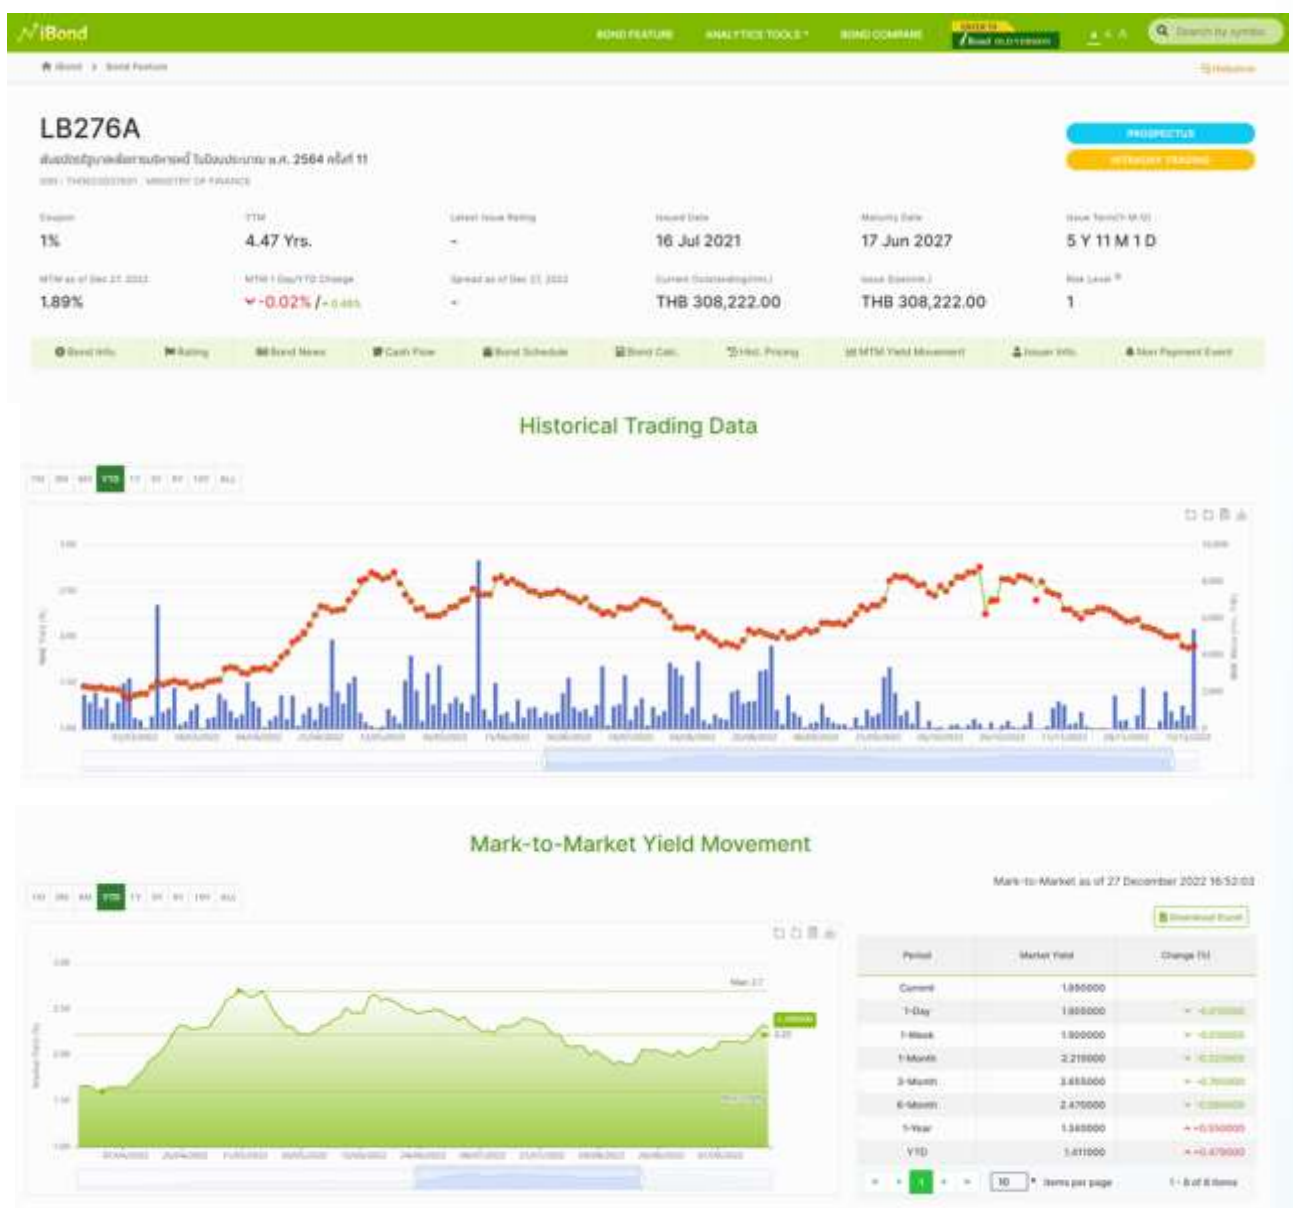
iBond

BOND FEATURE ANALYTICS TOOLS BOND COMPARE

Search by symbol

LB276A

พันธบัตรรัฐบาลเพื่อการบริหารหนี้ ในปีงบประมาณ พ.ศ. 2564 ครั้งที่ 11

PROSPECTUS

Coupon
1%

TTM
4.47 Yrs.

Latest Issue Rating
-

Issued Date
16 Jul 2021

Maturity Date
17 Jun 2027

Issue Term
5 Y 11 M 1 D

MTM as of Dec 27, 2022
1.89%

MTM 1 Day/YTD Change
-0.02% / -0.48%

Spread as of Dec 27, 2022
-

Current Outstanding
THB 308,222.00

Issue Size
THB 308,222.00

Risk Level
1

Bond Info. Rating Bond News Cash Flow Bond Schedule Bond Calc. Hist. Pricing MTM Yield Movement Issuer Info. Non Payment Event

Historical Trading Data

YTD

Mark-to-Market Yield Movement

YTD

Mark-to-Market as of 27 December 2022 16:52:03

| Period | Market Yield | Change (%) |
|---|---|---|
| Current | 1.890000 | |
| 1-Day | 1.905000 | -0.015000 |
| 1-Week | 1.900000 | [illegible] |
| 1-Month | 2.210000 | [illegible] |
| 3-Month | 2.650000 | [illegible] |
| 6-Month | 2.470000 | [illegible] |
| 1-Year | 1.340000 | +0.550000 |
| YTD | 1.410000 | +0.470000 |

1 10 items per page 1 - 8 of 8 items